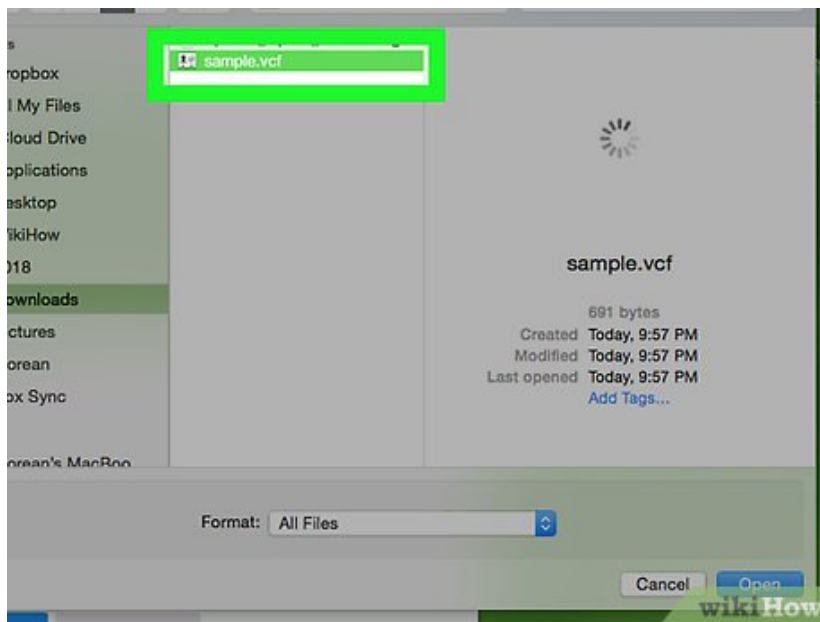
s
ropbox
l My Files
loud Drive
pplications
esktop
ikiHow
018
ownloads
ctures
orean
ox Sync
orean's MacBoo

sample.vcf

sample.vcf
691 bytes
Created Today, 9:57 PM
Modified Today, 9:57 PM
Last opened Today, 9:57 PM
Add Tags...

Format: All Files

Cancel
Open

wikiHow